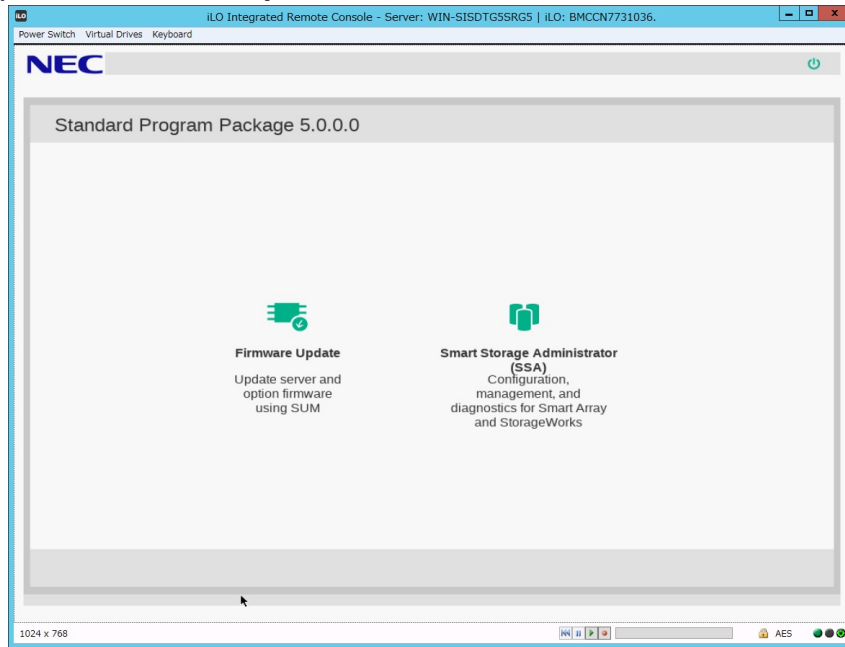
iLO Integrated Remote Console - Server: WIN-SISDTG5SRG5 | iLO: BMCCN7731036.

Power Switch Virtual Drives Keyboard

NEC

Standard Program Package 5.0.0.0

Firmware Update

Update server and option firmware using SUM

Smart Storage Administrator (SSA)

Configuration, management, and diagnostics for Smart Array and StorageWorks

1024 x 768

AES